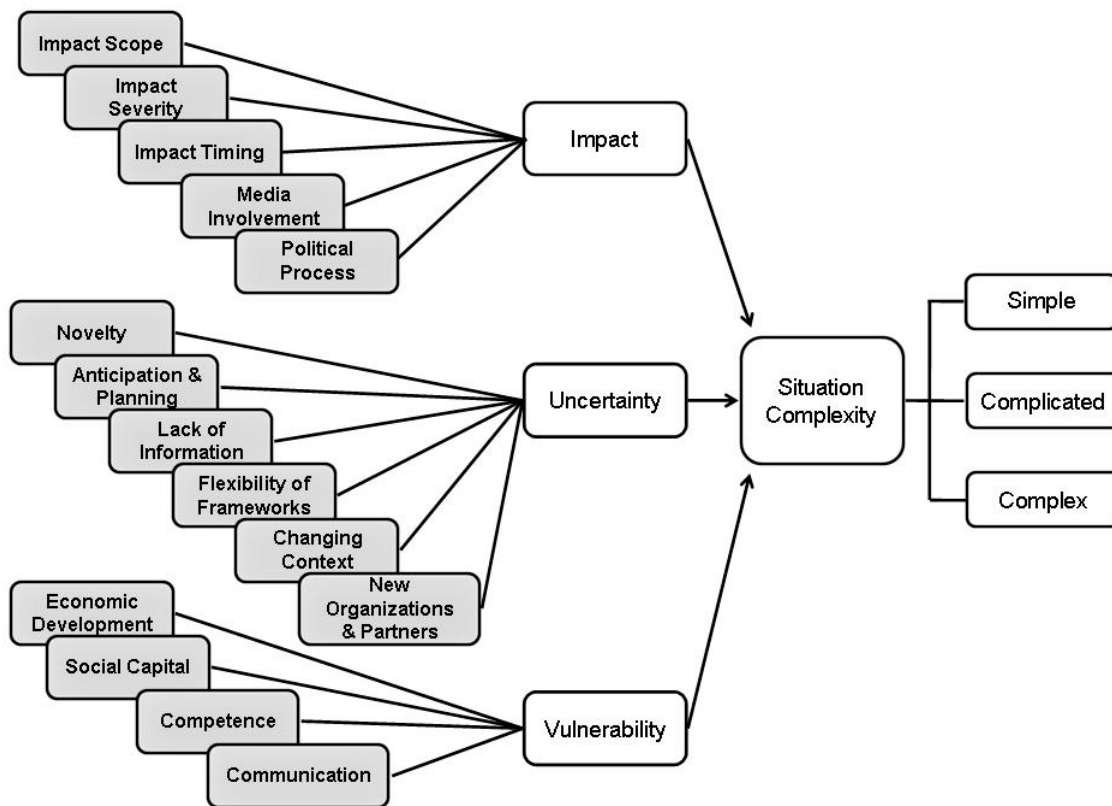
Impact Scope

Impact Severity

Impact Timing

Media Involvement

Political Process

Impact

Novelty

Anticipation & Planning

Lack of Information

Flexibility of Frameworks

Changing Context

New Organizations & Partners

Uncertainty

Economic Development

Social Capital

Competence

Communication

Vulnerability

Situation Complexity

Simple

Complicated

Complex